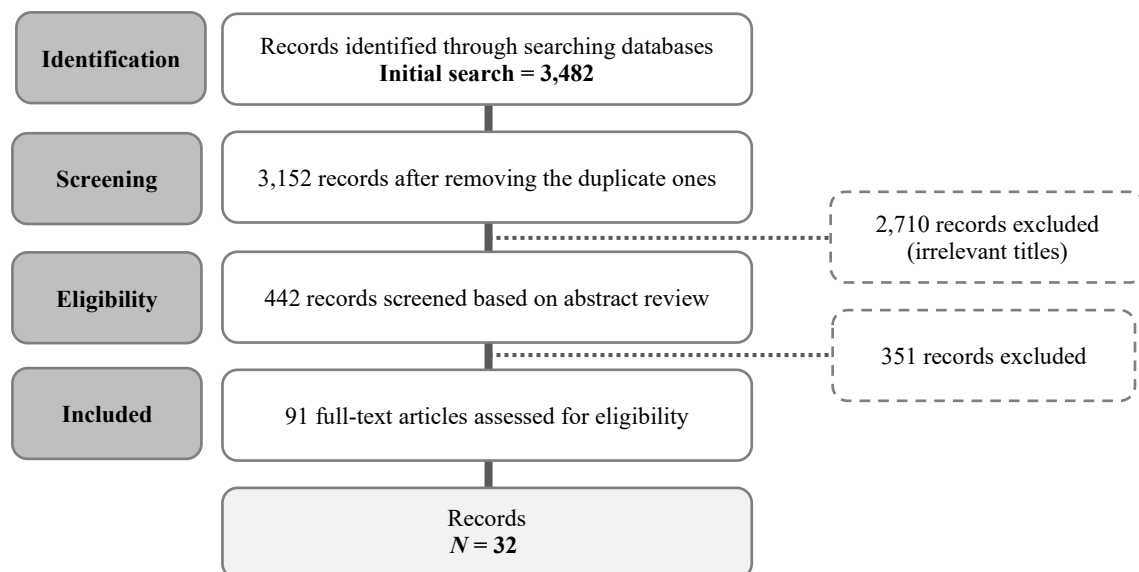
Identification

Records identified through searching databases
Initial search = 3,482

Screening

3,152 records after removing the duplicate ones

2,710 records excluded (irrelevant titles)

Eligibility

442 records screened based on abstract review

351 records excluded

Included

91 full-text articles assessed for eligibility

Records
$N$ = 32